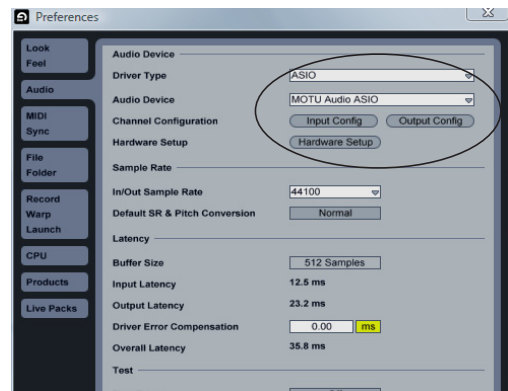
Preferences

Look
Feel

Audio

MIDI
Sync

File
Folder

Record
Warp
Launch

CPU

Products

Live Packs

Audio Device

Driver Type
ASIO

Audio Device
MOTU Audio ASIO

Channel Configuration
Input Config
Output Config

Hardware Setup
Hardware Setup

Sample Rate

In/Out Sample Rate
44100

Default SR & Pitch Conversion
Normal

Latency

Buffer Size
512 Samples

Input Latency
12.5 ms

Output Latency
23.2 ms

Driver Error Compensation
0.00
ms

Overall Latency
35.8 ms

Test